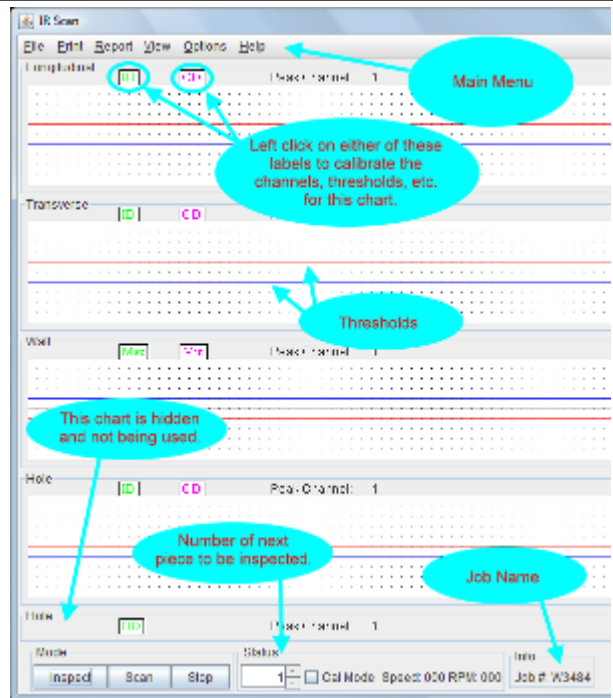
IR Scan

File Print Report View Options Help

Longitudinal ID OD Peak Channel 1

Main Menu

Left click on either of these labels to calibrate the channels, thresholds, etc. for this chart.

Transverse ID OD

Thresholds

Wall Max Min Peak Channel 1

This chart is hidden and not being used.

Hole ID OD Peak Channel: 1

Number of next piece to be inspected.

Job Name

Hole HD Peak Channel 1

Mode
Inspect Scan Stop

Status
1 Cal Mode Speed: 000 RPM: 000

Info
Job #: W3484